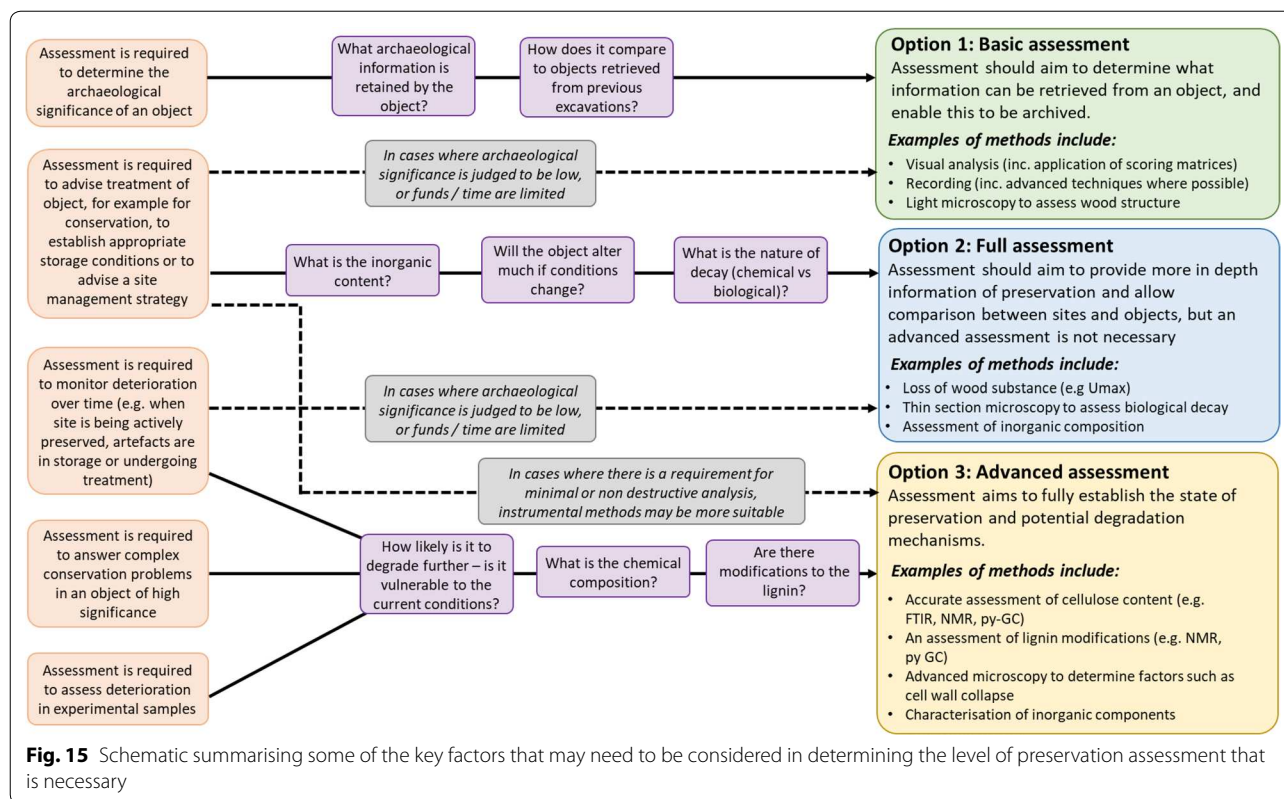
Assessment is required to determine the archaeological significance of an object

What archaeological information is retained by the object?

How does it compare to objects retrieved from previous excavations?

**Option 1: Basic assessment**
Assessment should aim to determine what information can be retrieved from an object, and enable this to be archived.

***Examples of methods include:***
- Visual analysis (inc. application of scoring matrices)
- Recording (inc. advanced techniques where possible)
- Light microscopy to assess wood structure

Assessment is required to advise treatment of object, for example for conservation, to establish appropriate storage conditions or to advise a site management strategy

*In cases where archaeological significance is judged to be low, or funds / time are limited*

What is the inorganic content?

Will the object alter much if conditions change?

What is the nature of decay (chemical vs biological)?

**Option 2: Full assessment**
Assessment should aim to provide more in depth information of preservation and allow comparison between sites and objects, but an advanced assessment is not necessary

***Examples of methods include:***
- Loss of wood substance (e.g Umax)
- Thin section microscopy to assess biological decay
- Assessment of inorganic composition

Assessment is required to monitor deterioration over time (e.g. when site is being actively preserved, artefacts are in storage or undergoing treatment)

*In cases where archaeological significance is judged to be low, or funds / time are limited*

*In cases where there is a requirement for minimal or non destructive analysis, instrumental methods may be more suitable*

**Option 3: Advanced assessment**
Assessment aims to fully establish the state of preservation and potential degradation mechanisms.

***Examples of methods include:***
- Accurate assessment of cellulose content (e.g. FTIR, NMR, py-GC)
- An assessment of lignin modifications (e.g. NMR, py GC)
- Advanced microscopy to determine factors such as cell wall collapse
- Characterisation of inorganic components

Assessment is required to answer complex conservation problems in an object of high significance

How likely is it to degrade further – is it vulnerable to the current conditions?

What is the chemical composition?

Are there modifications to the lignin?

Assessment is required to assess deterioration in experimental samples

**Fig. 15** Schematic summarising some of the key factors that may need to be considered in determining the level of preservation assessment that is necessary